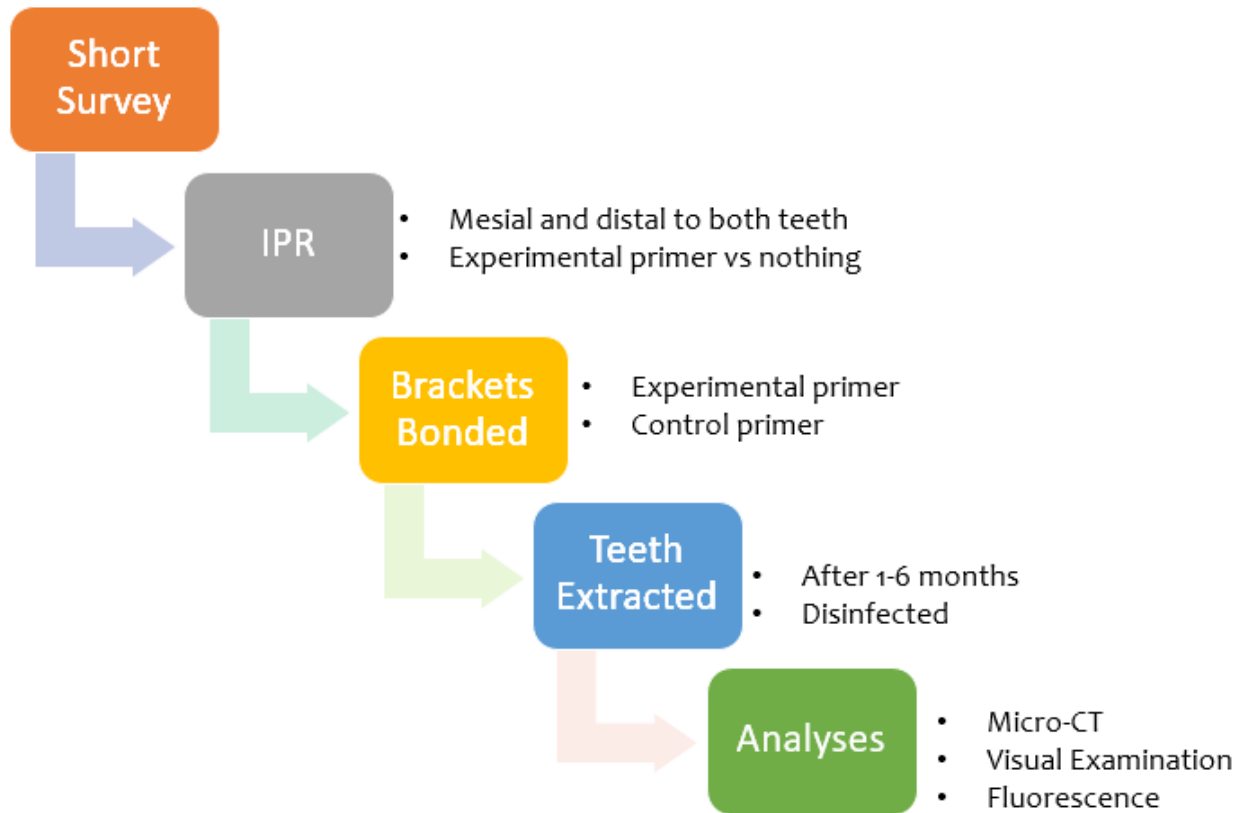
Short Survey

IPR

- Mesial and distal to both teeth
- Experimental primer vs nothing

Brackets Bonded

- Experimental primer
- Control primer

Teeth Extracted

- After 1-6 months
- Disinfected

Analyses

- Micro-CT
- Visual Examination
- Fluorescence